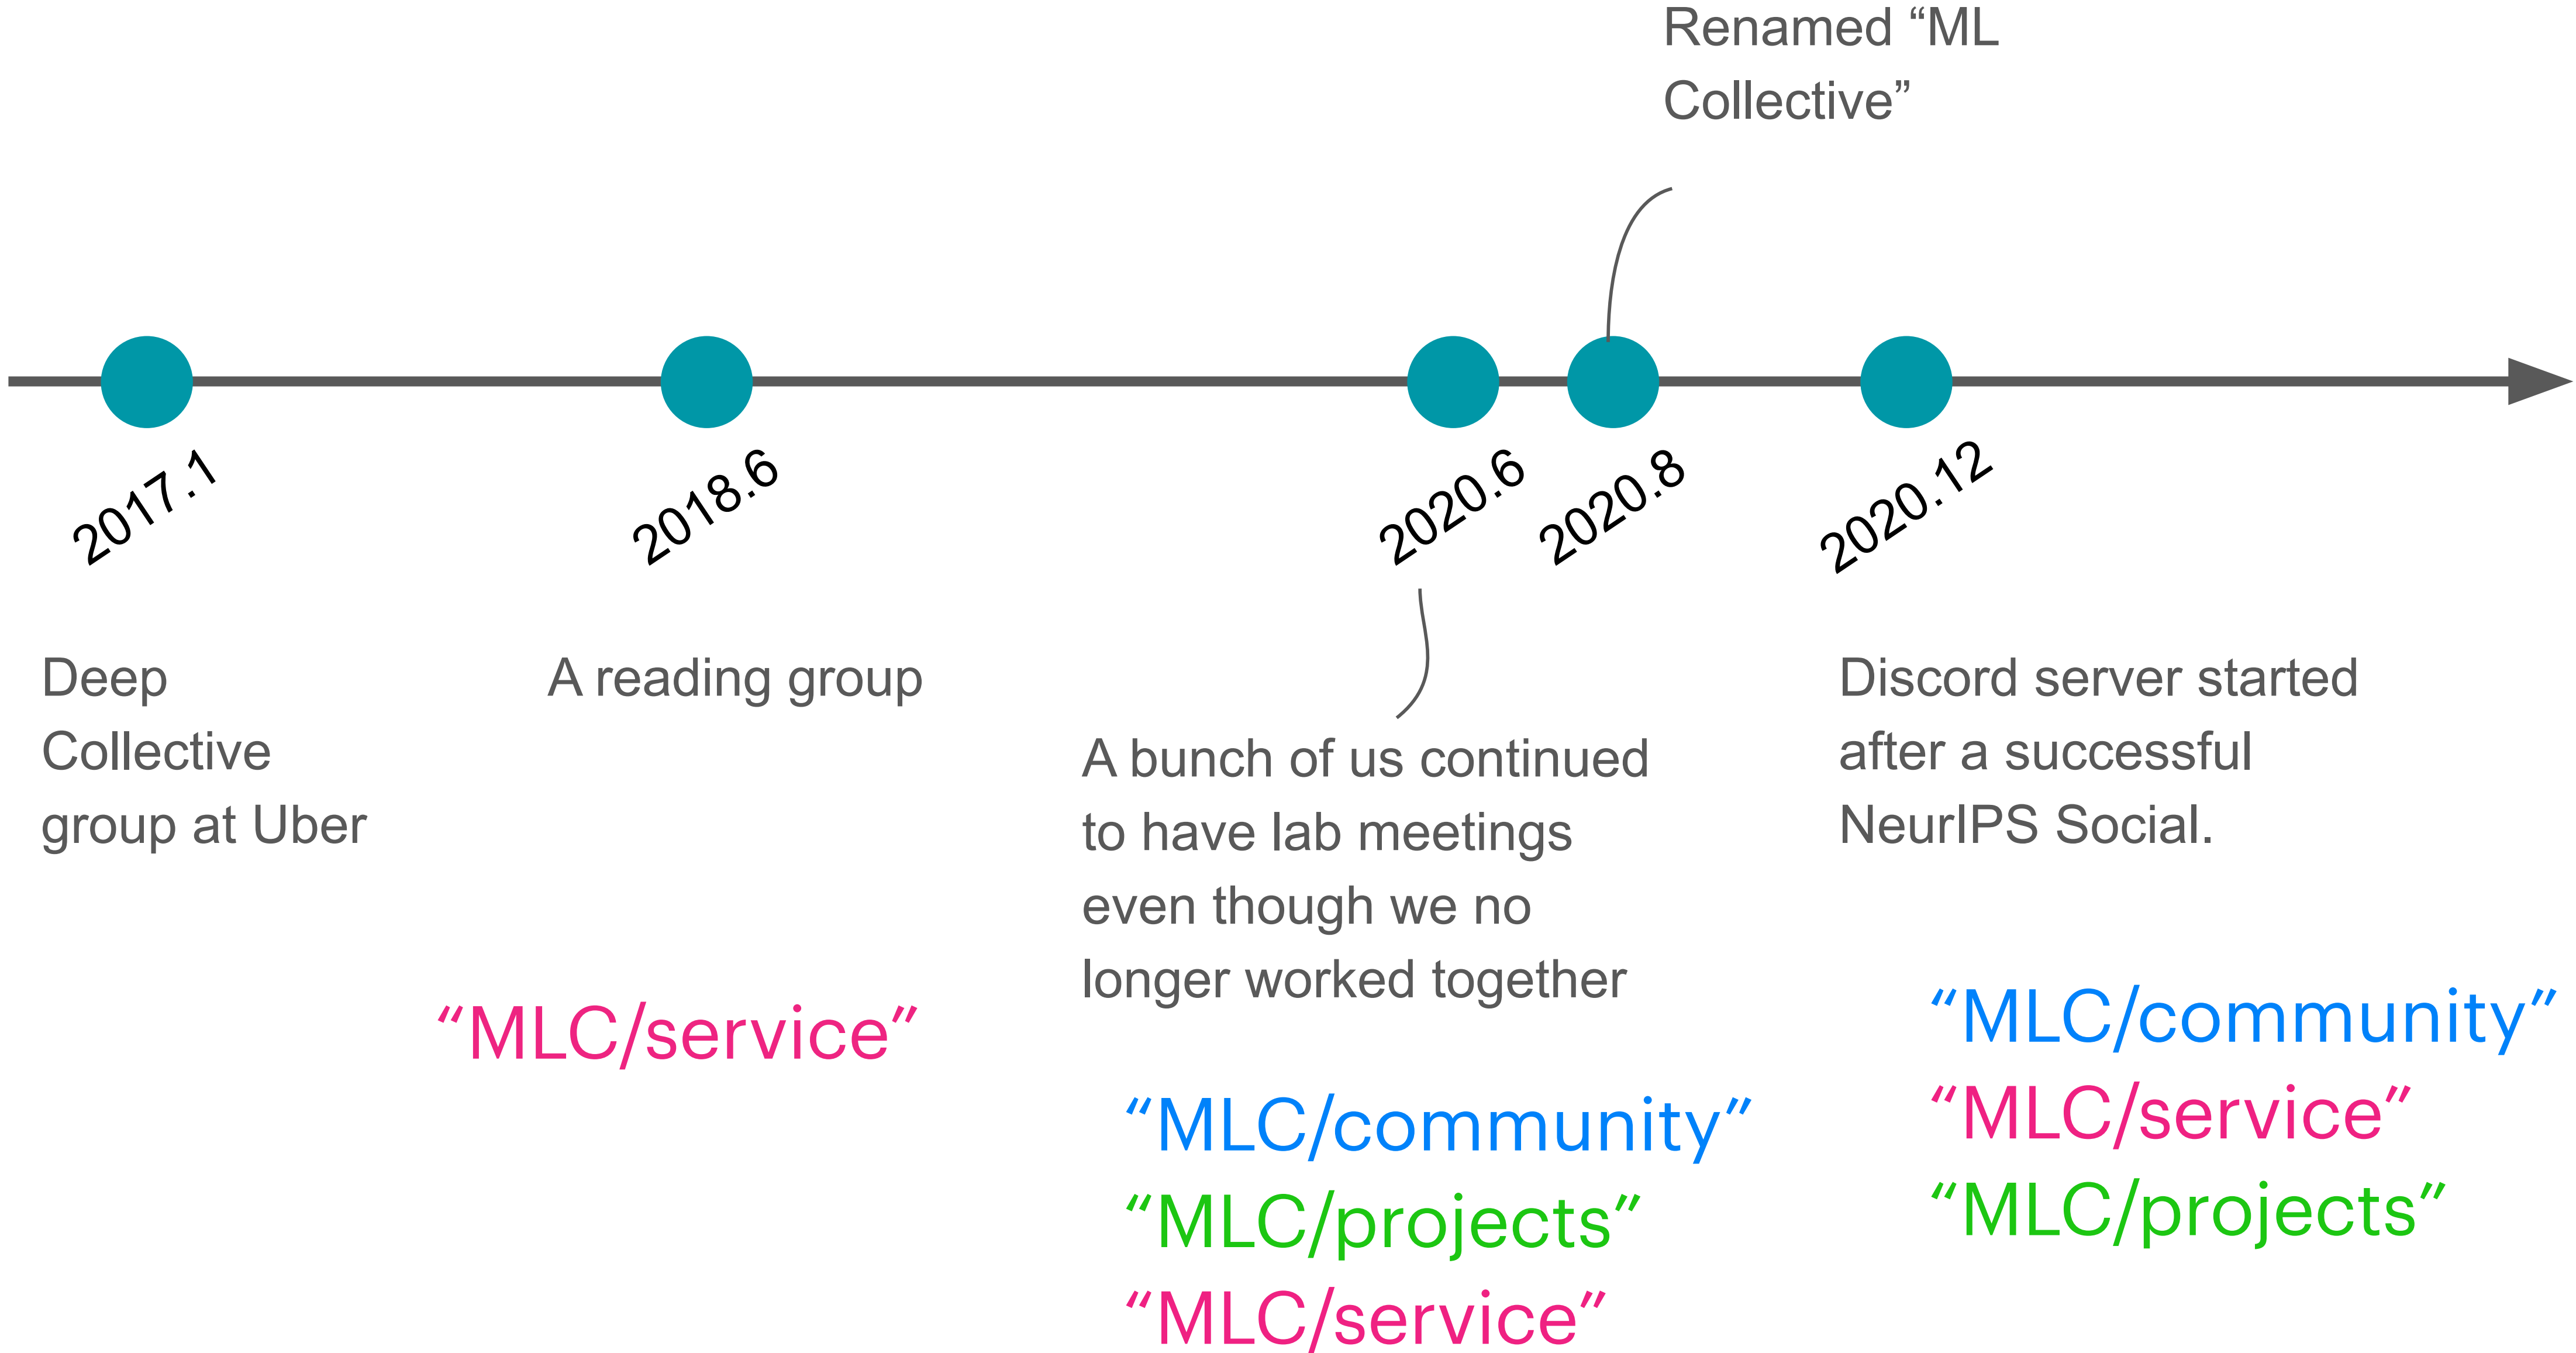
Renamed “ML Collective”

2017.1

2018.6

2020.6

2020.8

2020.12

Deep Collective group at Uber

A reading group

A bunch of us continued to have lab meetings even though we no longer worked together

Discord server started after a successful NeurIPS Social.

“MLC/service”

“MLC/community”
“MLC/projects”
“MLC/service”

“MLC/community”
“MLC/service”
“MLC/projects”